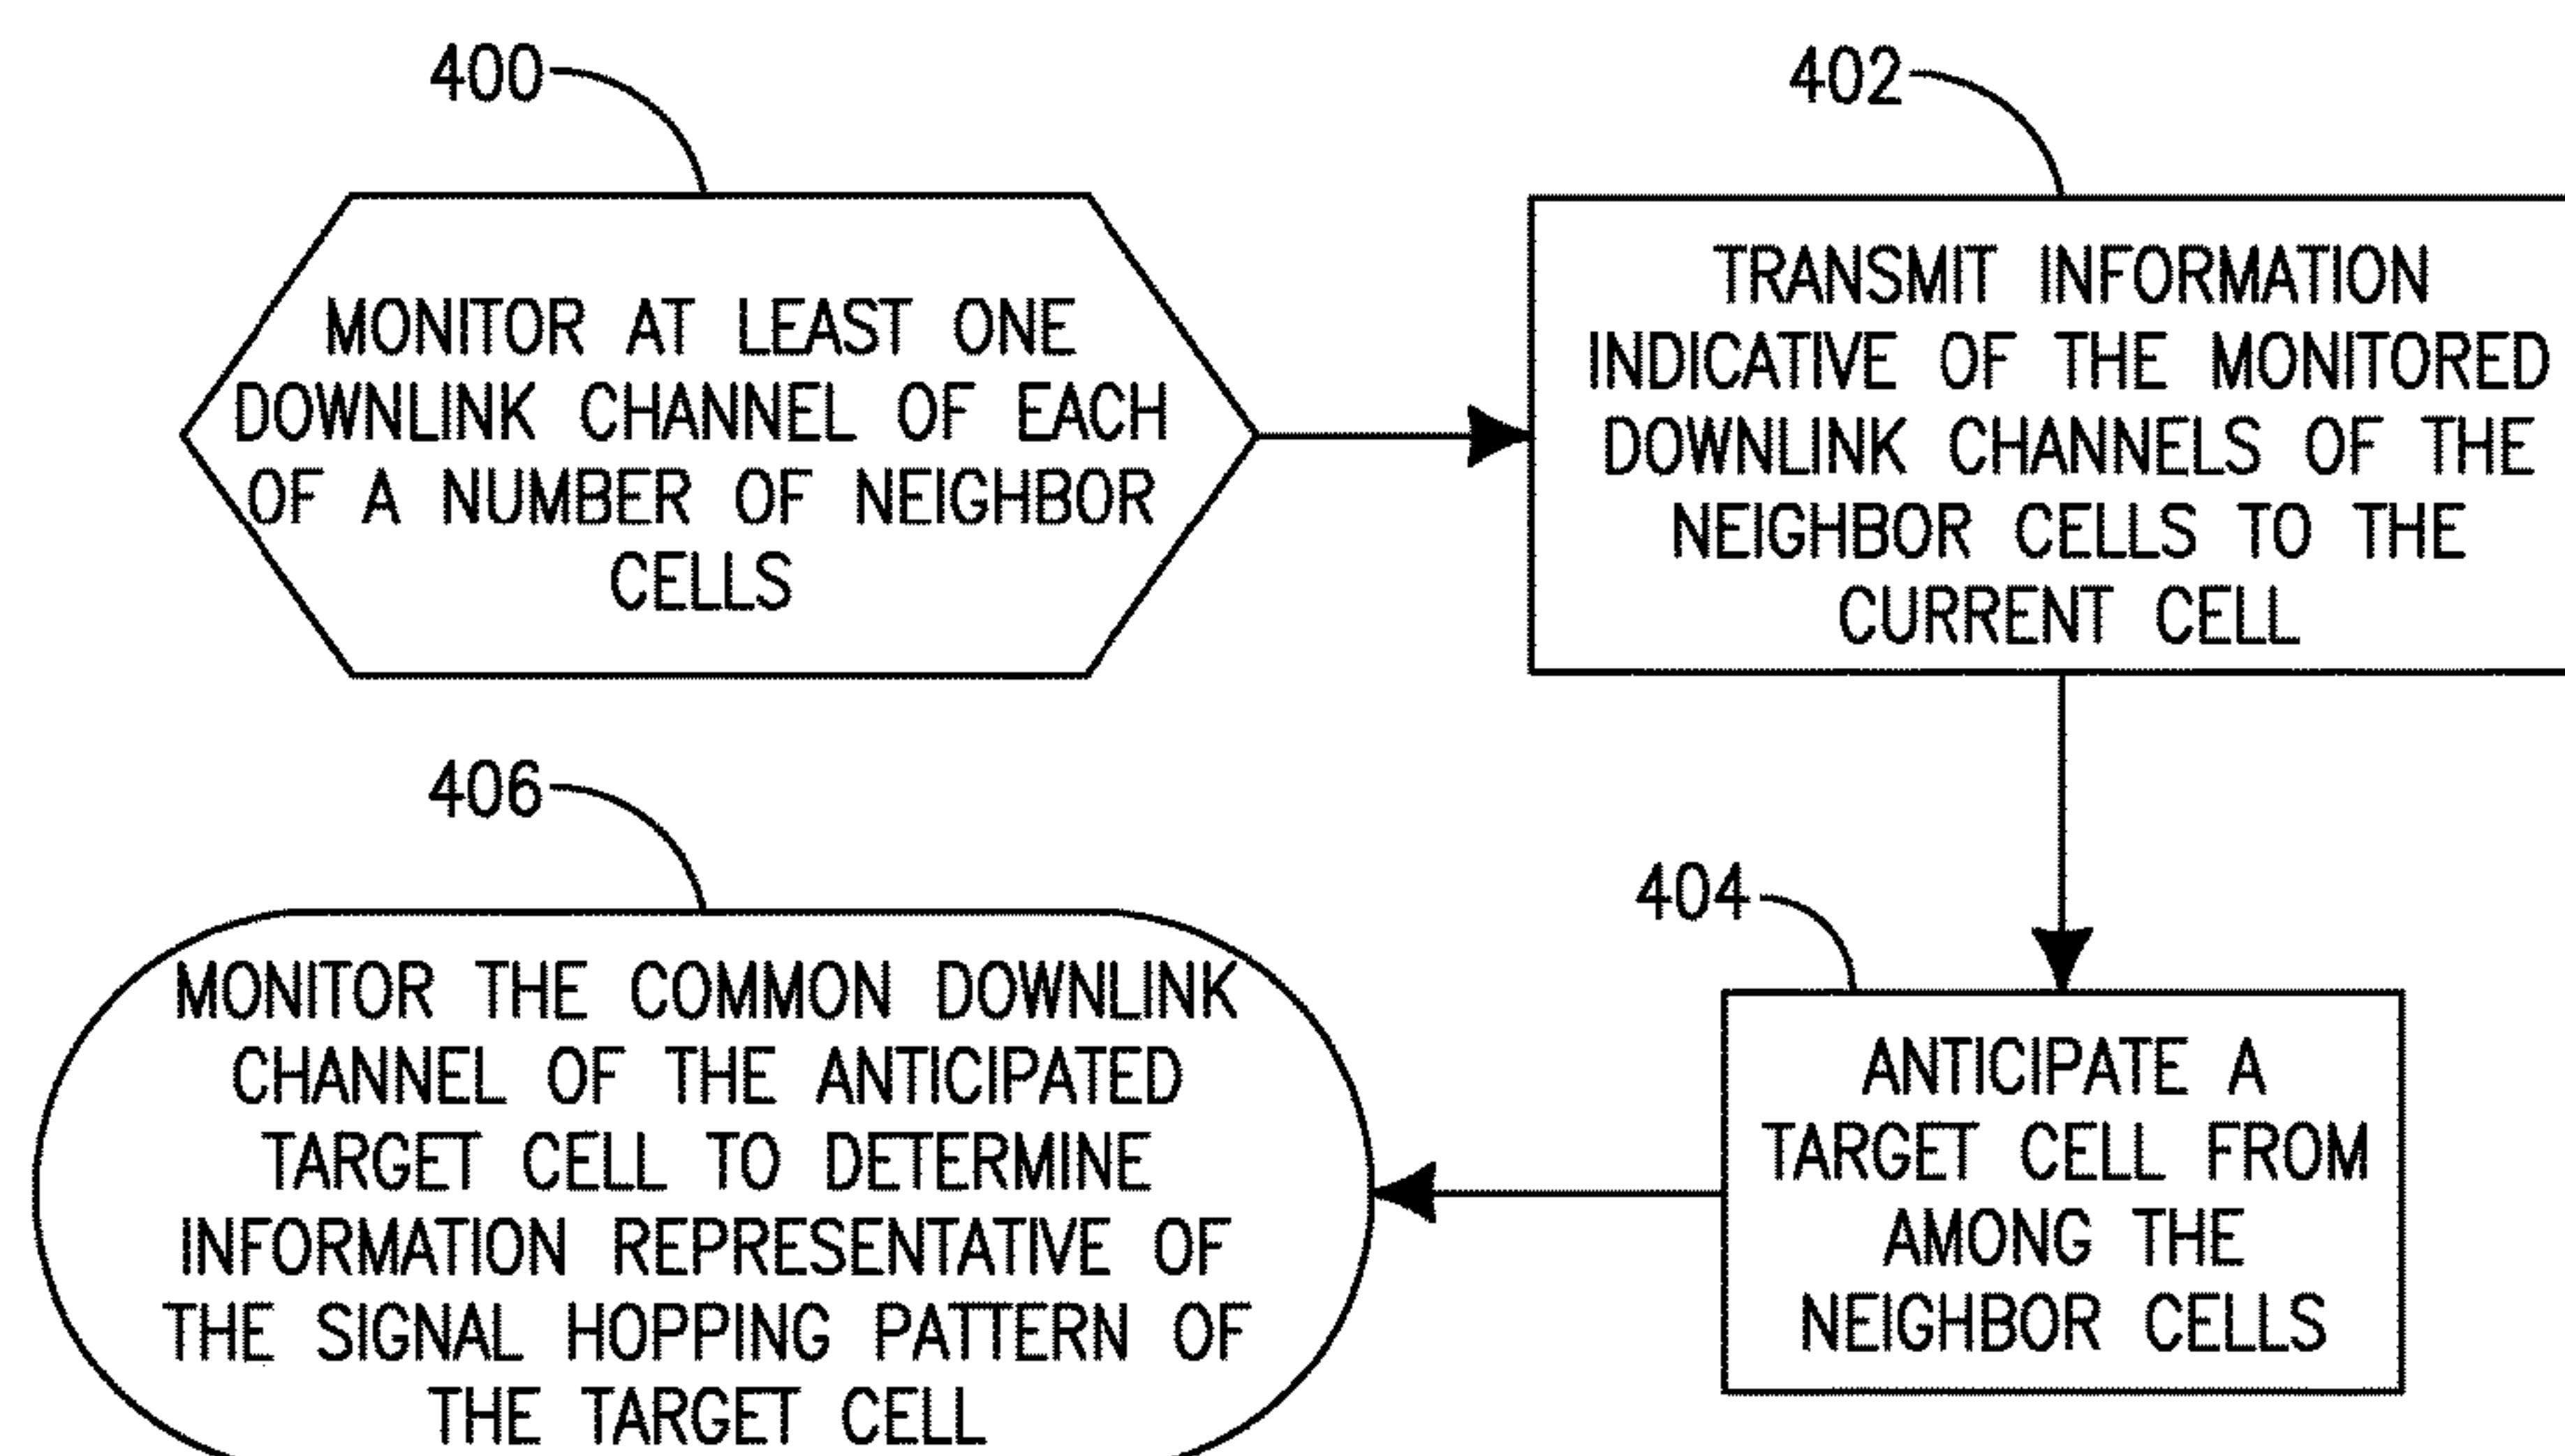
400

MONITOR AT LEAST ONE DOWNLINK CHANNEL OF EACH OF A NUMBER OF NEIGHBOR CELLS

402

TRANSMIT INFORMATION INDICATIVE OF THE MONITORED DOWNLINK CHANNELS OF THE NEIGHBOR CELLS TO THE CURRENT CELL

404

ANTICIPATE A TARGET CELL FROM AMONG THE NEIGHBOR CELLS

406

MONITOR THE COMMON DOWNLINK CHANNEL OF THE ANTICIPATED TARGET CELL TO DETERMINE INFORMATION REPRESENTATIVE OF THE SIGNAL HOPPING PATTERN OF THE TARGET CELL